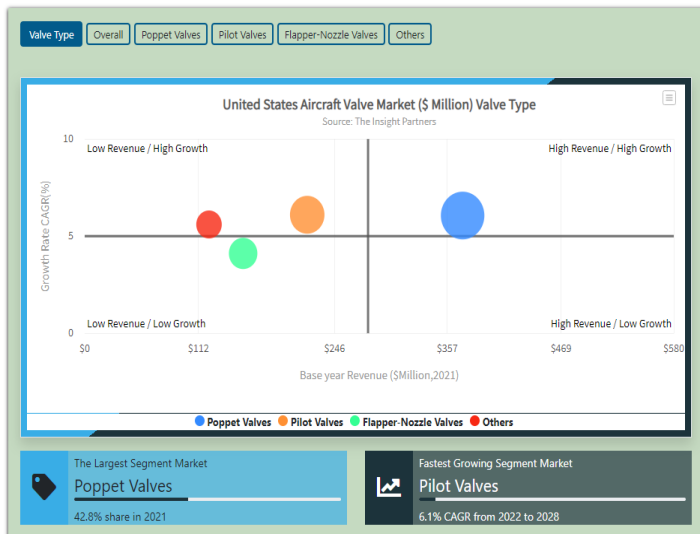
Valve Type | Overall | Poppet Valves | Pilot Valves | Flapper-Nozzle Valves | Others

United States Aircraft Valve Market ($ Million) Valve Type
Source: The Insight Partners

Growth Rate CAGR(%)
10
5
0

Low Revenue / High Growth
High Revenue / High Growth
Low Revenue / Low Growth
High Revenue / Low Growth

$0 $112 $246 $357 $469 $580
Base year Revenue ($Million,2021)

Poppet Valves  Pilot Valves  Flapper-Nozzle Valves  Others

The Largest Segment Market
Poppet Valves
42.8% share in 2021

Fastest Growing Segment Market
Pilot Valves
6.1% CAGR from 2022 to 2028